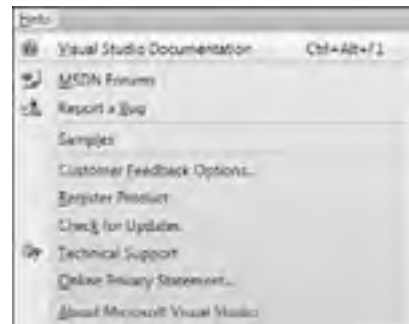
Help
Visual Studio Documentation Ctrl+Alt+F1
MSDN Forums
Report a Bug
Samples
Customer Feedback Options...
Register Product
Check for Updates
Technical Support
Online Privacy Statement...
About Microsoft Visual Studio